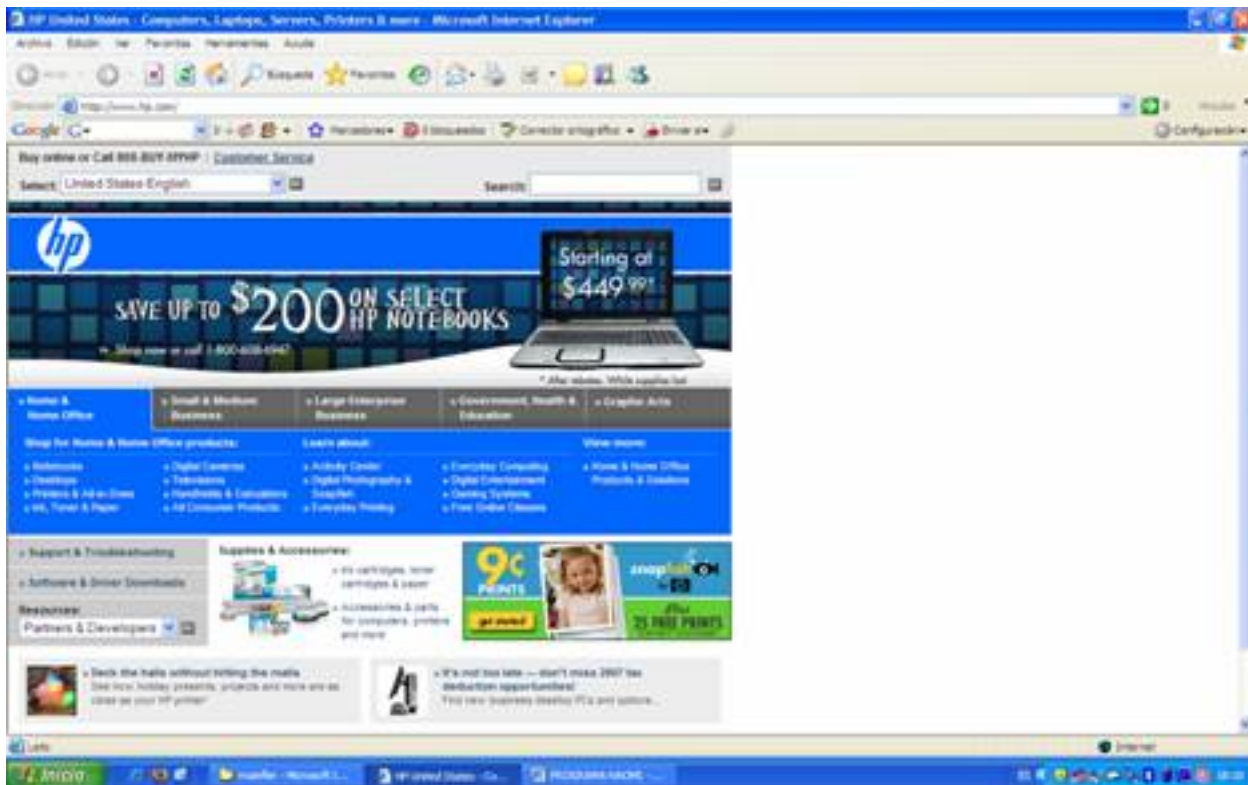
HP United States - Computers, Laptops, Servers, Printers & more - Microsoft Internet Explorer

Archivo Edición Ver Favoritos Herramientas Ayuda

Búsqueda Favoritos

Dirección http://www.hp.com/

Google G- Marcadores Corrector ortográfico Enviar a Configuración

Buy online or Call 800-BUY-MYHP | Customer Service

Select: United States-English

Search:

hp

SAVE UP TO $200 ON SELECT HP NOTEBOOKS

Starting at $449.99

» Shop now or call 1-800-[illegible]

* After rebates. While supplies last.

» Home & Home Office

» Small & Medium Business

» Large Enterprise Business

» Government, Health & Education

» Graphic Arts

Shop for Home & Home Office products:

Learn about:

View more:

» Notebooks
» Desktops
» Printers & All-in-Ones
» Ink, Toner & Paper

» Digital Cameras
» Televisions
» Handhelds & Calculators
» All Consumer Products

» Activity Center
» Digital Photography & Snapfish
» Everyday Printing

» Everyday Computing
» Digital Entertainment
» Gaming Systems
» Free Online Classes

» Home & Home Office Products & Solutions

» Support & Troubleshooting

» Software & Driver Downloads

Resources:

Partners & Developers

Supplies & Accessories:

» Ink cartridges, toner cartridges & paper

» Accessories & parts for computers, printers and more

9¢ PRINTS

get started

snapfish by HP

25 FREE PRINTS

» Deck the halls without hitting the malls
See how holiday presents, projects and more are as close as your HP printer!

» It's not too late — don't miss 2007 tax deduction opportunities!
Find new business desktop PCs and options...

Listo

Internet

Inicio

HP United States - Co...

PROGRAMA NACIME...